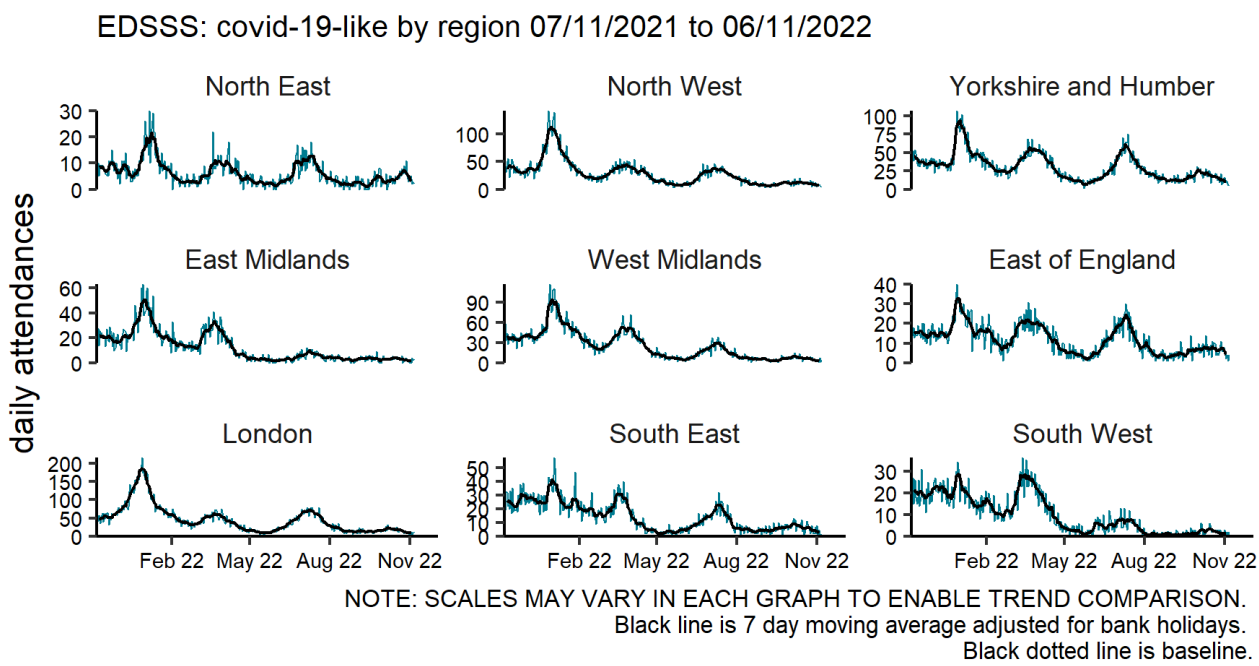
EDSSS: covid-19-like by region 07/11/2021 to 06/11/2022

daily attendances

North East
30
20
10
0

North West
100
50
0

Yorkshire and Humber
100
75
50
25
0

East Midlands
60
40
20
0

West Midlands
90
60
30
0

East of England
40
30
20
10
0

London
200
150
100
50
0
Feb 22 May 22 Aug 22 Nov 22

South East
50
40
30
20
10
0
Feb 22 May 22 Aug 22 Nov 22

South West
30
20
10
0
Feb 22 May 22 Aug 22 Nov 22

NOTE: SCALES MAY VARY IN EACH GRAPH TO ENABLE TREND COMPARISON.
Black line is 7 day moving average adjusted for bank holidays.
Black dotted line is baseline.